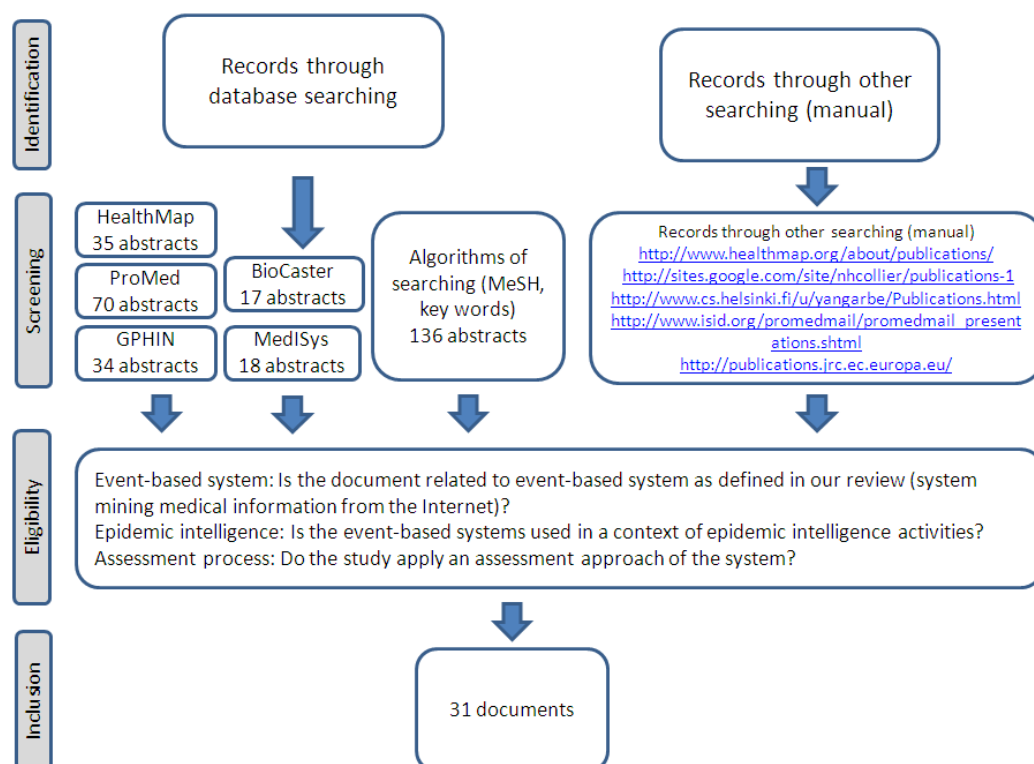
Identification

Records through database searching

Records through other searching (manual)

Screening

HealthMap 35 abstracts

ProMed 70 abstracts

GPHIN 34 abstracts

BioCaster 17 abstracts

MedISys 18 abstracts

Algorithms of searching (MeSH, key words) 136 abstracts

Records through other searching (manual)
http://www.healthmap.org/about/publications/
http://sites.google.com/site/nhcollier/publications-1
http://www.cs.helsinki.fi/u/yangarbe/Publications.html
http://www.isid.org/promedmail/promedmail_presentations.shtml
http://publications.jrc.ec.europa.eu/

Eligibility

Event-based system: Is the document related to event-based system as defined in our review (system mining medical information from the Internet)?
Epidemic intelligence: Is the event-based systems used in a context of epidemic intelligence activities?
Assessment process: Do the study apply an assessment approach of the system?

Inclusion

31 documents